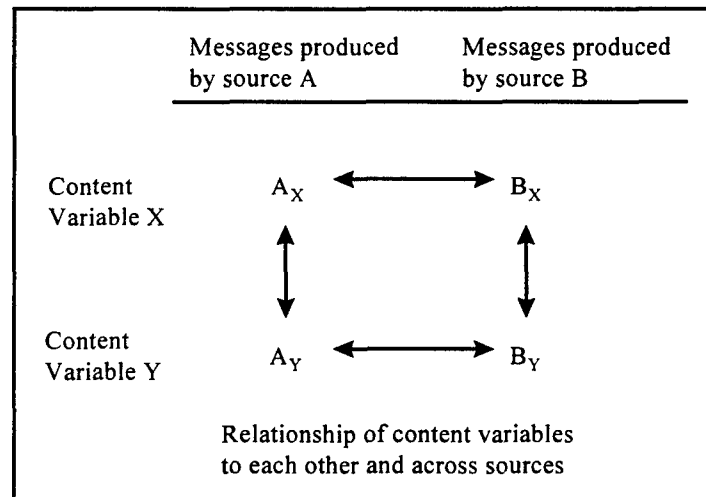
| Messages produced by source A | Messages produced by source B |
|---|---|

Content Variable X

$A_X$

$B_X$

Content Variable Y

$A_Y$

$B_Y$

Relationship of content variables to each other and across sources